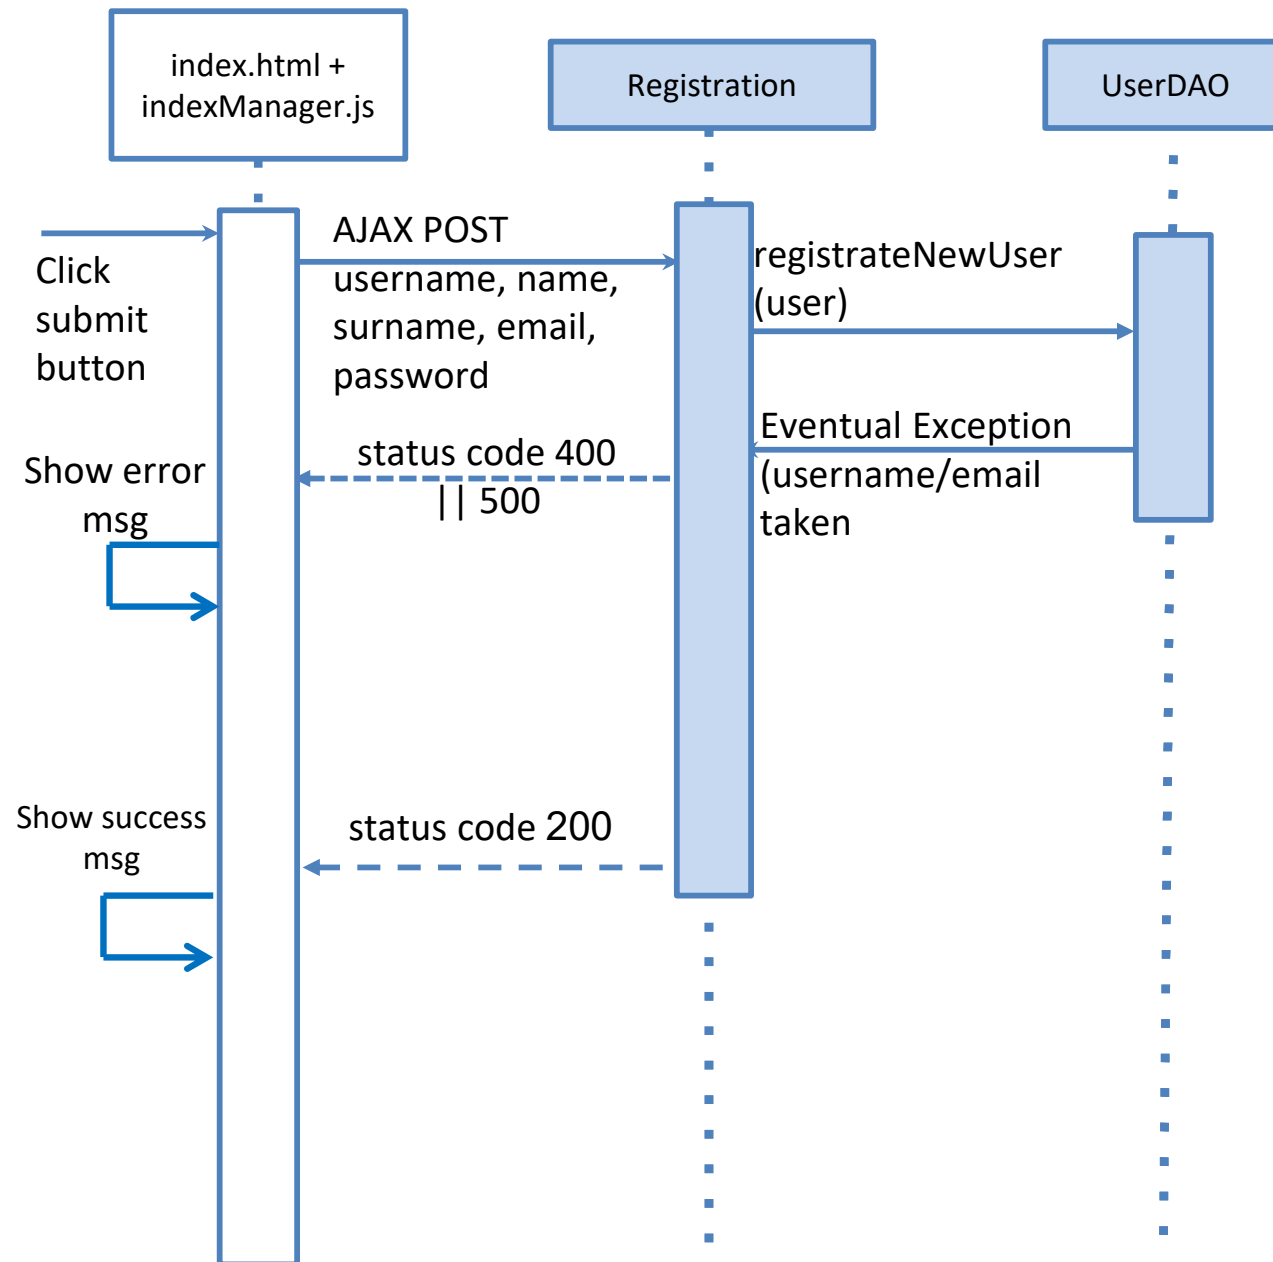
index.html + indexManager.js

Registration

UserDAO

Click submit button

AJAX POST username, name, surname, email, password

registrateNewUser (user)

Eventual Exception (username/email taken

status code 400 || 500

Show error msg

Show success msg

status code 200